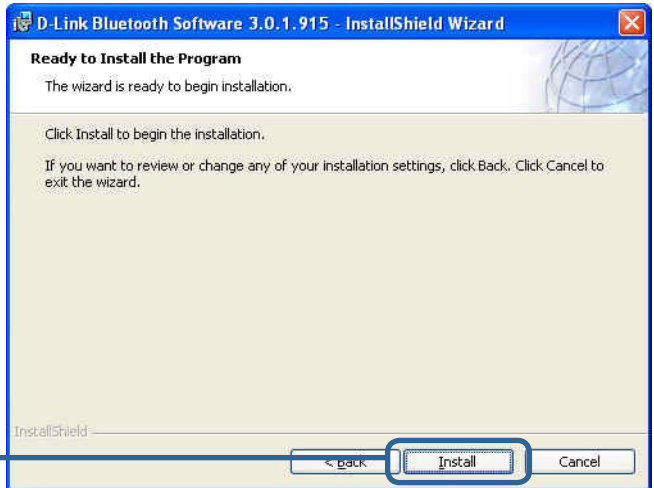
D-Link Bluetooth Software 3.0.1.915 - InstallShield Wizard

Ready to Install the Program

The wizard is ready to begin installation.

Click Install to begin the installation.

If you want to review or change any of your installation settings, click Back. Click Cancel to exit the wizard.

InstallShield

< Back

Install

Cancel